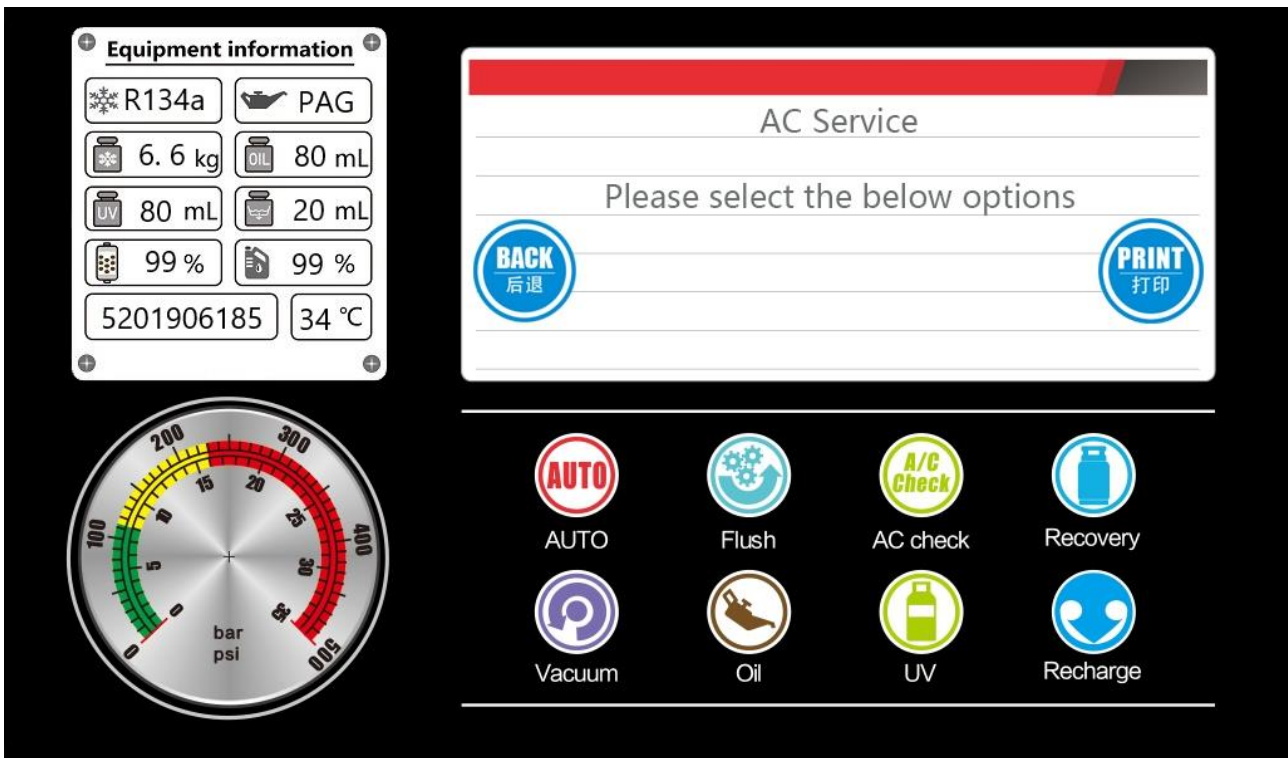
Equipment information

R134a
PAG
6. 6 kg
OIL 80 mL
UV 80 mL
20 mL
99 %
99 %
5201906185
34 ℃

AC Service

Please select the below options

BACK
后退

PRINT
打印

200
300
100
400
0
500
15
20
10
25
5
30
0
35
bar
psi

AUTO
AUTO

Flush

A/C Check
AC check

Recovery

Vacuum

Oil

UV

Recharge